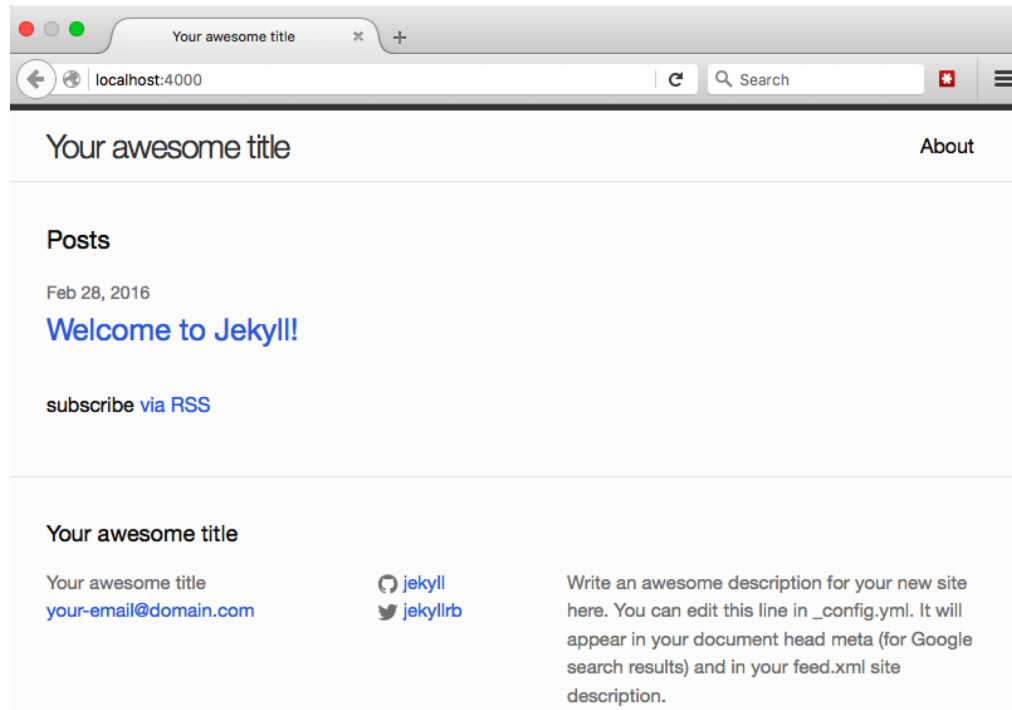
Your awesome title ×
+

localhost:4000

Search

Your awesome title

About

Posts

Feb 28, 2016

Welcome to Jekyll!

subscribe via RSS

Your awesome title

Your awesome title
your-email@domain.com

jekyll
jekyllrb

Write an awesome description for your new site here. You can edit this line in _config.yml. It will appear in your document head meta (for Google search results) and in your feed.xml site description.